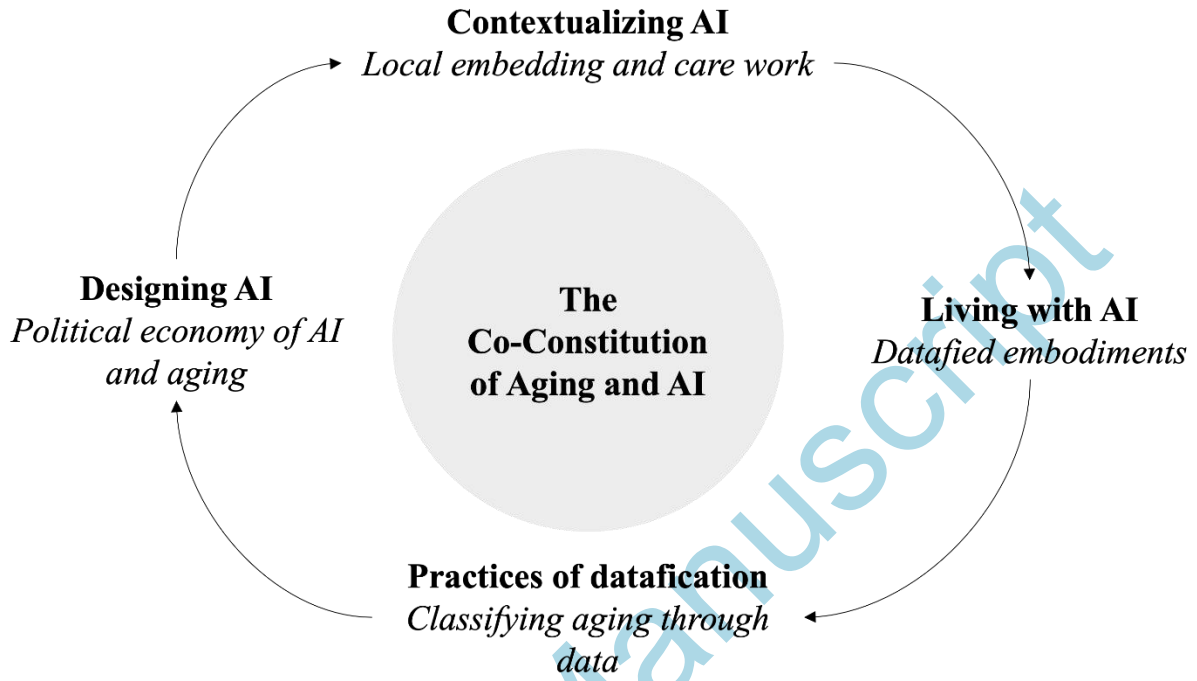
Contextualizing AI
*Local embedding and care work*

Living with AI
*Datafied embodiments*

Practices of datafication
*Classifying aging through data*

Designing AI
*Political economy of AI and aging*

The Co-Constitution of Aging and AI

anuscript